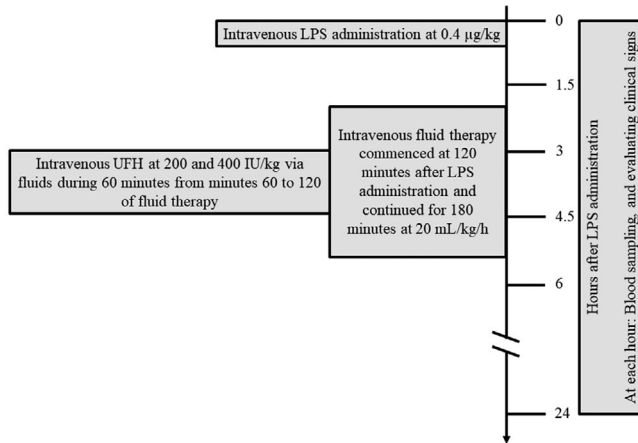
Intravenous LPS administration at 0.4 μg/kg

Intravenous fluid therapy commenced at 120 minutes after LPS administration and continued for 180 minutes at 20 mL/kg/h

Intravenous UFH at 200 and 400 IU/kg via fluids during 60 minutes from minutes 60 to 120 of fluid therapy

0

1.5

3

4.5

6

24

Hours after LPS administration

At each hour: Blood sampling, and evaluating clinical signs